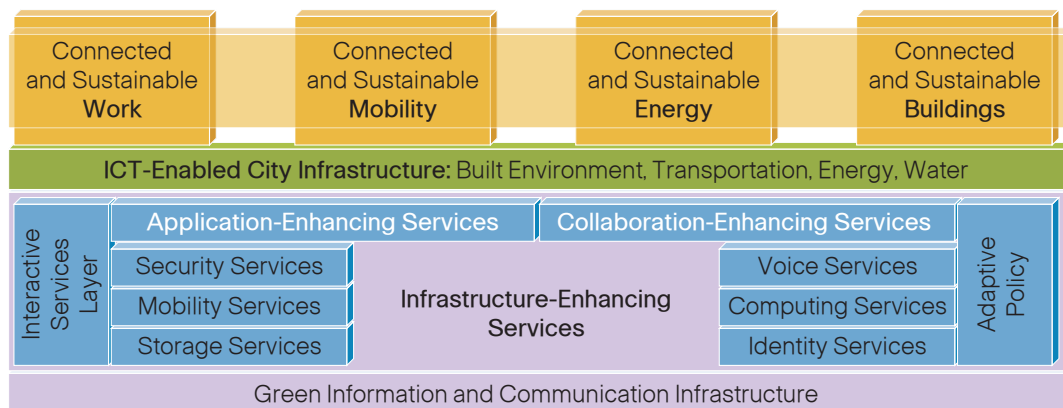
Connected and Sustainable Work

Connected and Sustainable Mobility

Connected and Sustainable Energy

Connected and Sustainable Buildings

ICT-Enabled City Infrastructure: Built Environment, Transportation, Energy, Water

Interactive Services Layer

Application-Enhancing Services

Collaboration-Enhancing Services

Adaptive Policy

Security Services

Mobility Services

Storage Services

Infrastructure-Enhancing Services

Voice Services

Computing Services

Identity Services

Green Information and Communication Infrastructure